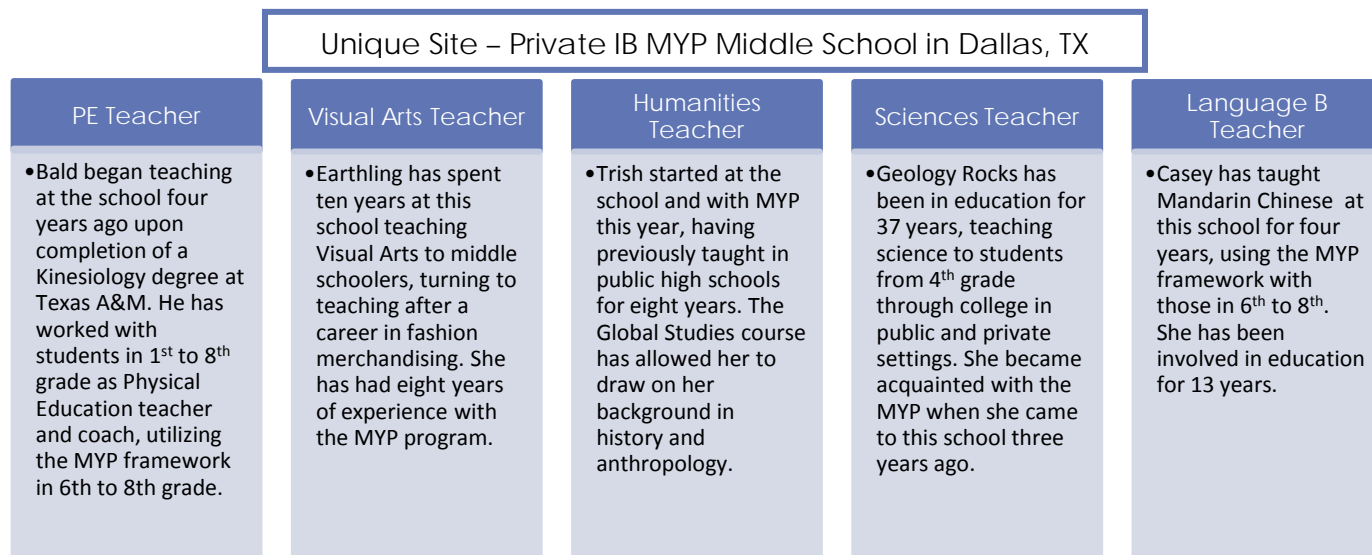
Unique Site – Private IB MYP Middle School in Dallas, TX

PE Teacher

•Bald began teaching at the school four years ago upon completion of a Kinesiology degree at Texas A&M. He has worked with students in 1$^{st}$ to 8$^{th}$ grade as Physical Education teacher and coach, utilizing the MYP framework in 6th to 8th grade.

Visual Arts Teacher

•Earthling has spent ten years at this school teaching Visual Arts to middle schoolers, turning to teaching after a career in fashion merchandising. She has had eight years of experience with the MYP program.

Humanities Teacher

•Trish started at the school and with MYP this year, having previously taught in public high schools for eight years. The Global Studies course has allowed her to draw on her background in history and anthropology.

Sciences Teacher

•Geology Rocks has been in education for 37 years, teaching science to students from 4$^{th}$ grade through college in public and private settings. She became acquainted with the MYP when she came to this school three years ago.

Language B Teacher

•Casey has taught Mandarin Chinese at this school for four years, using the MYP framework with those in 6$^{th}$ to 8$^{th}$. She has been involved in education for 13 years.